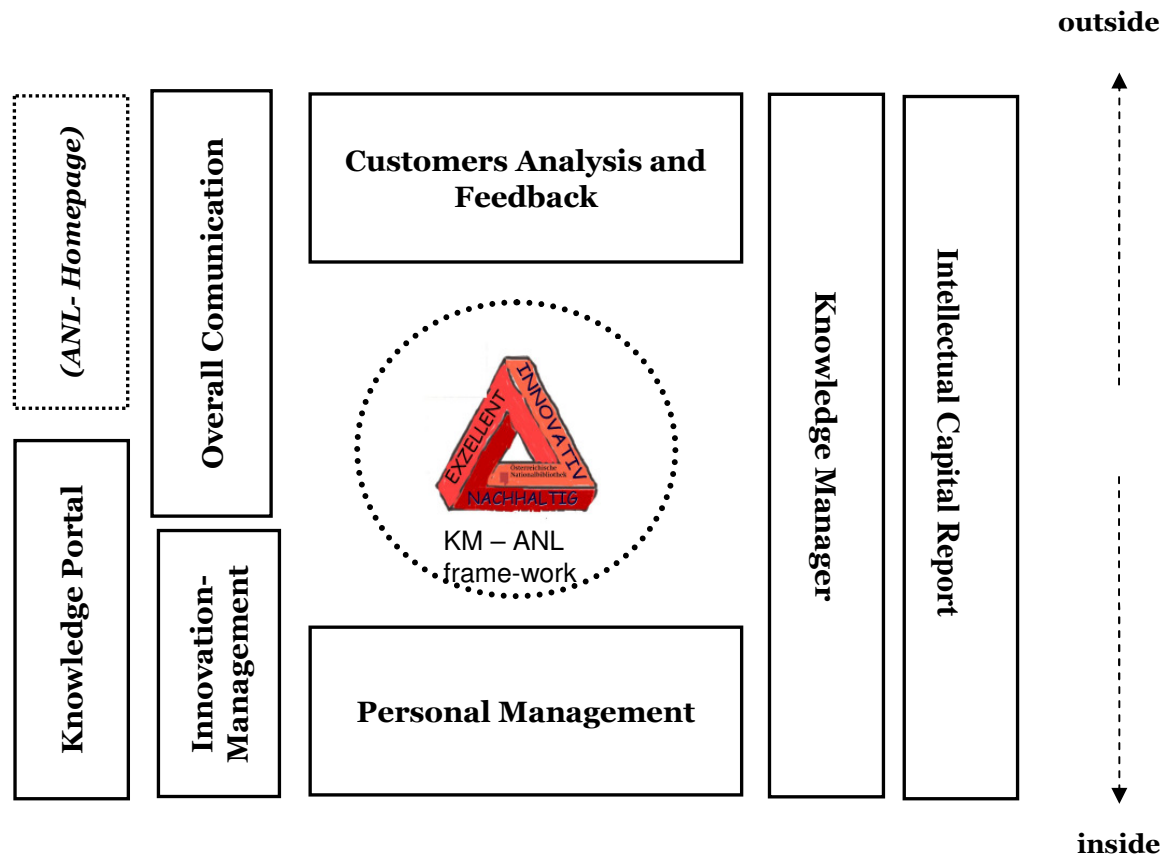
outside

(ANL- Homepage)

Overall Comunication

Customers Analysis and Feedback

Knowledge Manager

Intellectual Capital Report

EXZELLENT

INNOVATIV

NACHHALTIG

Österreichische Nationalbibliothek

KM – ANL frame-work

Knowledge Portal

Innovation-Management

Personal Management

inside